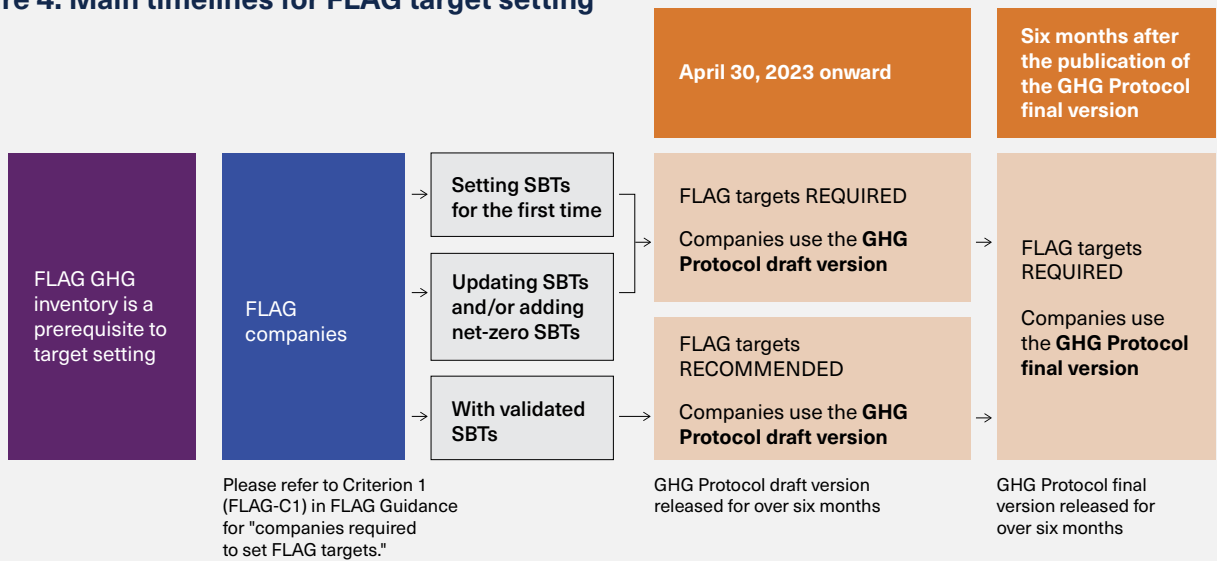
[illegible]re 4. Main timelines for FLAG target setting

April 30, 2023 onward

Six months after the publication of the GHG Protocol final version

FLAG GHG inventory is a prerequisite to target setting

FLAG companies

Setting SBTs for the first time

Updating SBTs and/or adding net-zero SBTs

With validated SBTs

FLAG targets REQUIRED

Companies use the **GHG Protocol draft version**

FLAG targets RECOMMENDED

Companies use the **GHG Protocol draft version**

FLAG targets REQUIRED

Companies use the **GHG Protocol final version**

Please refer to Criterion 1 (FLAG-C1) in FLAG Guidance for "companies required to set FLAG targets."

GHG Protocol draft version released for over six months

GHG Protocol final version released for over six months